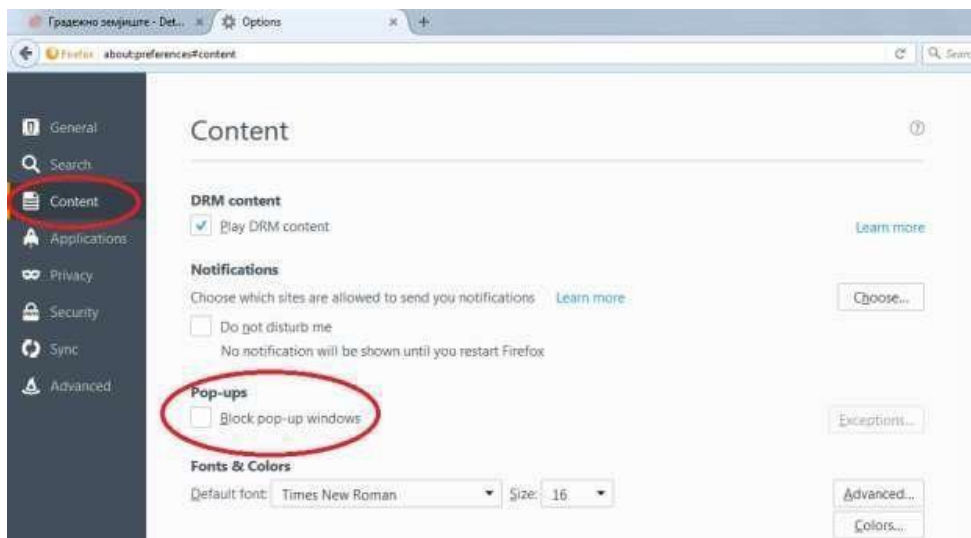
Градежно земјиште - Det... ×
Options ×
+
Firefox about:preferences#content
Search

General
Search
Content
Applications
Privacy
Security
Sync
Advanced

Content

DRM content
Play DRM content
Learn more

Notifications
Choose which sites are allowed to send you notifications Learn more
Choose...
Do not disturb me
No notification will be shown until you restart Firefox

Pop-ups
Block pop-up windows
Exceptions...

Fonts & Colors
Default font: Times New Roman Size: 16
Advanced...
Colors...